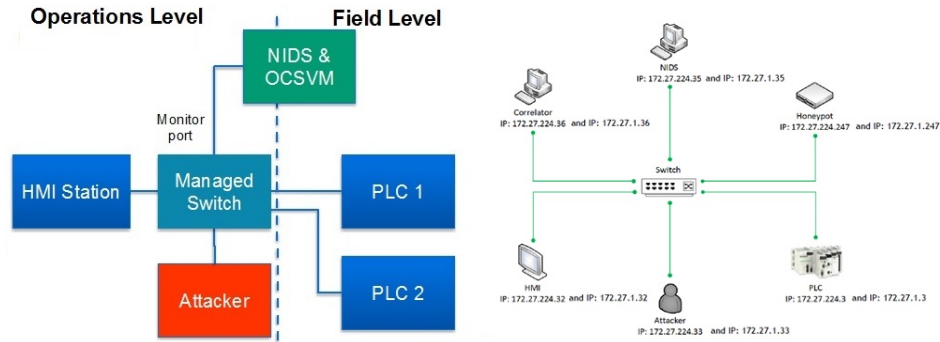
Operations Level

Field Level

NIDS & OCSVM

Monitor port

HMI Station

Managed Switch

PLC 1

Attacker

PLC 2

NIDS
IP: 172.27.224.35 and IP: 172.27.1.35

Correlator
IP: 172.27.224.36 and IP: 172.27.1.36

Honeypot
IP: 172.27.224.247 and IP: 172.27.1.247

Switch

HMI
IP: 172.27.224.32 and IP: 172.27.1.32

Attacker
IP: 172.27.224.33 and IP: 172.27.1.33

PLC
IP: 172.27.224.3 and IP: 172.27.1.3